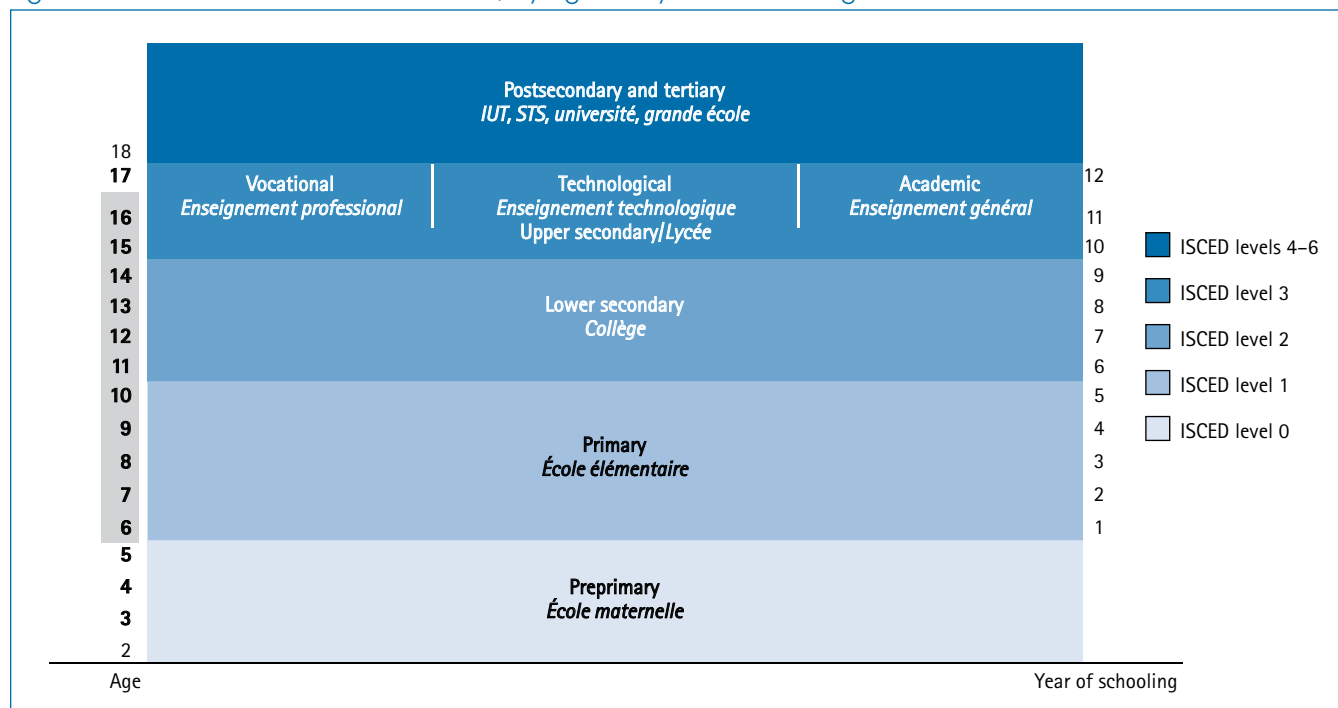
Postsecondary and tertiary
*IUT, STS, université, grande école*

Vocational
*Enseignement professional*

Technological
*Enseignement technologique*
Upper secondary/*Lycée*

Academic
*Enseignement général*

Lower secondary
*Collège*

Primary
*École élémentaire*

Preprimary
*École maternelle*

18
17
16
15
14
13
12
11
10
9
8
7
6
5
4
3
2
Age

12
11
10
9
8
7
6
5
4
3
2
1
Year of schooling

ISCED levels 4–6
ISCED level 3
ISCED level 2
ISCED level 1
ISCED level 0